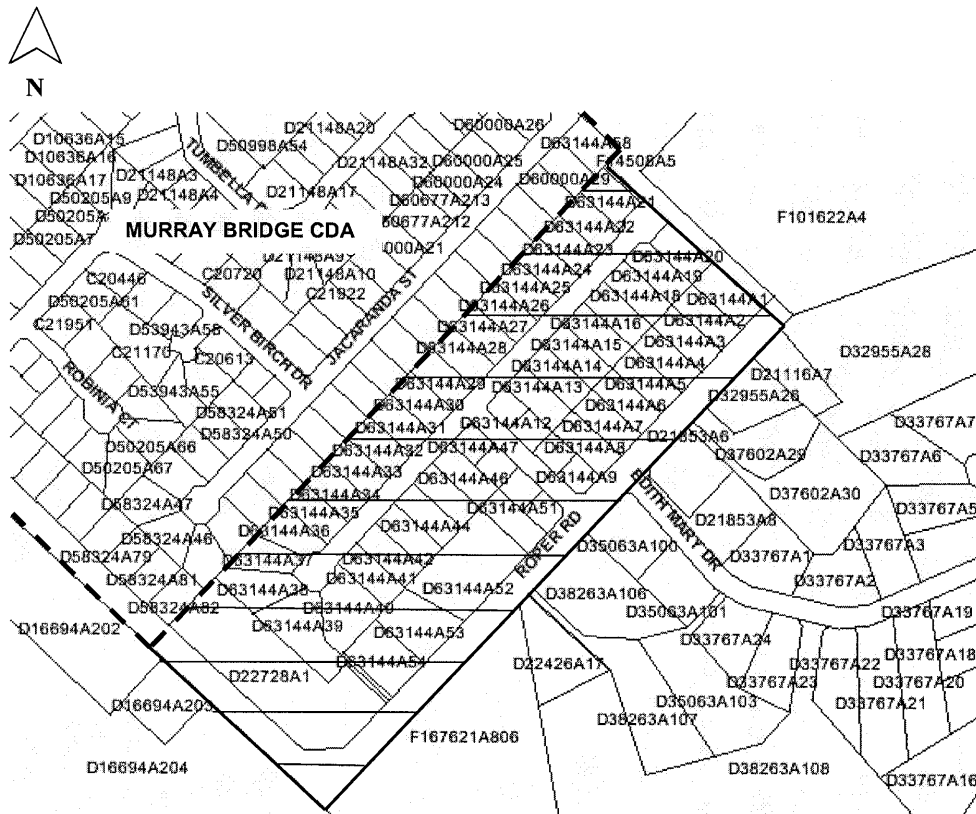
N

D10636A15
D10636A16
D10636A17
D50205A9
D50205A
D50205A7
D21148A20
D50998A54
D21148A3
D21148A4
TUMBELLA CT
D21148A17
D21148A32
D60000A25
D60000A26
D60000A24
D60677A213
60677A212
000A21
D21148A9
D21148A10
C21922
D63144A58
F14508A5
D60000A29
D63144A21
D63144A32
F101622A4
MURRAY BRIDGE CDA
C20446
C20720
D58205A61
SILVER BIRCH DR
JACARANDA ST
C21951
D53943A58
C21170
C20613
ROBINIA CT
D53943A55
D58324A51
D58324A50
D50205A66
D50205A67
D58324A47
D58324A46
D58324A79
D58324A81
D58324A82
D16694A202
D63144A23
D63144A20
D63144A24
D63144A19
D63144A25
D63144A18
D63144A1
D63144A26
D63144A27
D63144A16
D63144A2
D63144A28
D63144A15
D63144A3
D63144A14
D63144A4
D63144A29
D63144A13
D63144A5
D63144A30
D63144A6
D63144A31
D63144A12
D63144A7
D63144A32
D63144A47
D63144A8
D63144A33
D63144A46
D63144A9
D63144A34
D63144A35
D63144A51
D63144A36
D63144A44
D63144A37
D63144A42
D63144A41
D63144A38
D63144A52
D63144A40
D63144A39
D63144A53
D63144A54
D22728A1
D16694A203
D16694A204
F167621A806
ROPER RD
EDITH MARY DR
D21116A7
D32955A28
D32955A26
D21853A6
D37602A29
D33767A7
D33767A6
D37602A30
D33767A5
D21853A8
D35063A100
D33767A1
D33767A3
D33767A2
D38263A106
D35063A101
D33767A19
D33767A24
D33767A22
D33767A18
D22426A17
D33767A23
D33767A20
D35063A103
D33767A21
D38263A107
D38263A108
D33767A16